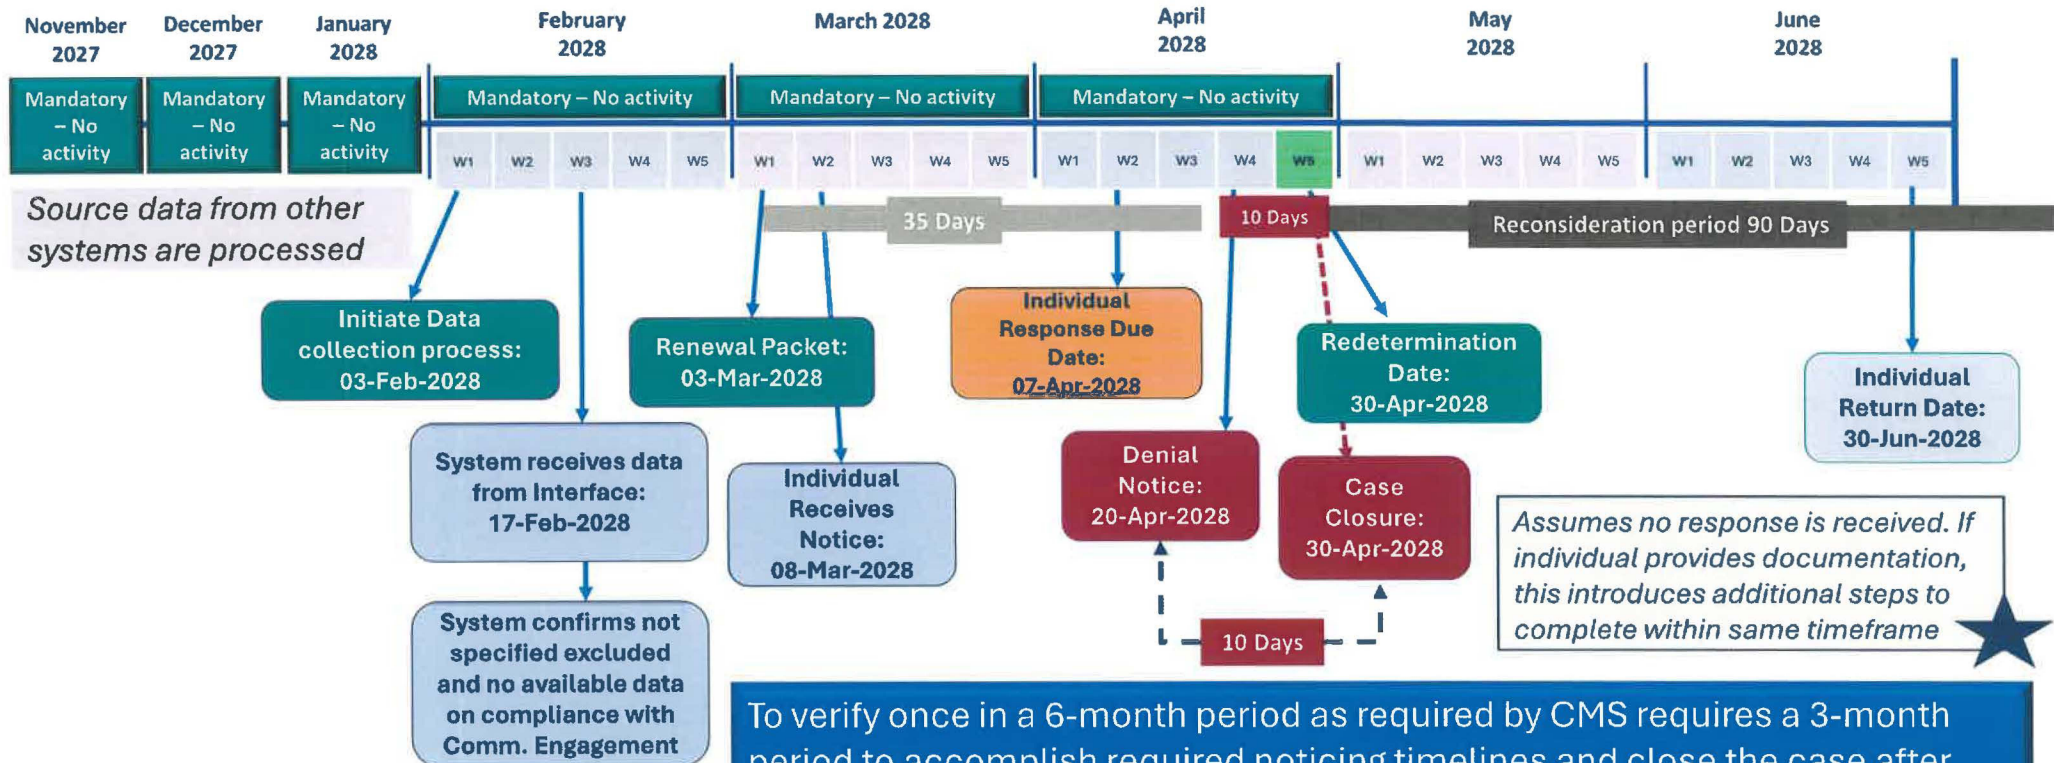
November 2027

December 2027

January 2028

February 2028

March 2028

April 2028

May 2028

June 2028

Mandatory – No activity

Mandatory – No activity

Mandatory – No activity

Mandatory – No activity

Mandatory – No activity

Mandatory – No activity

W1 W2 W3 W4 W5 W1 W2 W3 W4 W5 W1 W2 W3 W4 W5 W1 W2 W3 W4 W5 W1 W2 W3 W4 W5

Source data from other systems are processed

35 Days

10 Days

Reconsideration period 90 Days

Initiate Data collection process: 03-Feb-2028

Renewal Packet: 03-Mar-2028

Individual Response Due Date: 07-Apr-2028

Redetermination Date: 30-Apr-2028

Individual Return Date: 30-Jun-2028

System receives data from Interface: 17-Feb-2028

Individual Receives Notice: 08-Mar-2028

Denial Notice: 20-Apr-2028

Case Closure: 30-Apr-2028

Assumes no response is received. If individual provides documentation, this introduces additional steps to complete within same timeframe

10 Days

System confirms not specified excluded and no available data on compliance with Comm. Engagement

To verify once in a 6-month period as required by CMS requires a 3-month period to accomplish required noticing timelines and close the case after